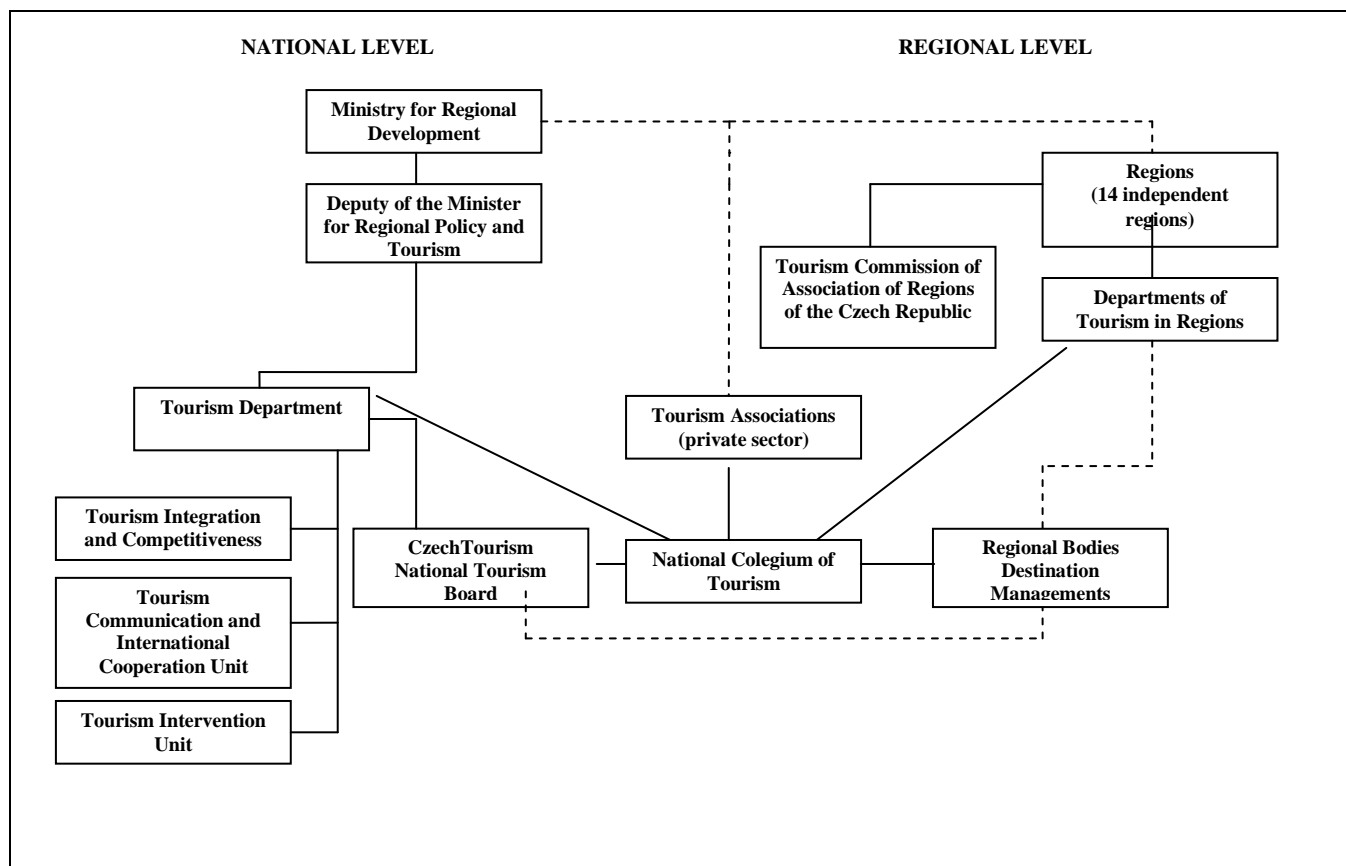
NATIONAL LEVEL

REGIONAL LEVEL

Ministry for Regional Development

Deputy of the Minister for Regional Policy and Tourism

Regions (14 independent regions)

Tourism Commission of Association of Regions of the Czech Republic

Departments of Tourism in Regions

Tourism Department

Tourism Associations (private sector)

Tourism Integration and Competitiveness

CzechTourism National Tourism Board

National Colegium of Tourism

Regional Bodies Destination Managements

Tourism Communication and International Cooperation Unit

Tourism Intervention Unit